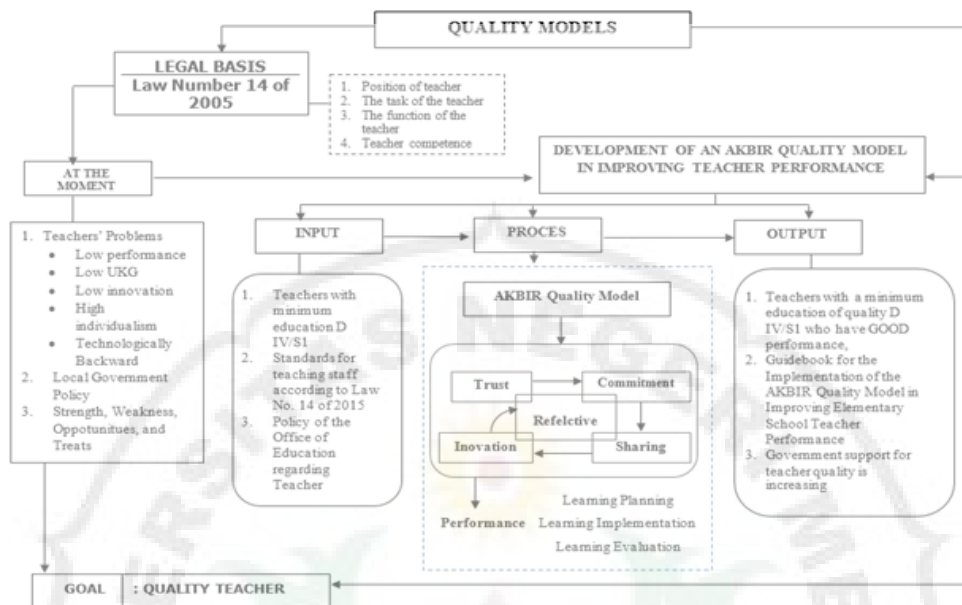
QUALITY MODELS

LEGAL BASIS
Law Number 14 of 2005

1. Position of teacher
2. The task of the teacher
3. The function of the teacher
4. Teacher competence

AT THE MOMENT

DEVELOPMENT OF AN AKBIR QUALITY MODEL IN IMPROVING TEACHER PERFORMANCE

1. Teachers' Problems
• Low performance
• Low UKG
• Low innovation
• High individualism
• Technologically Backward
2. Local Government Policy
3. Strength, Weakness, Oppotunities, and Treats

INPUT

1. Teachers with minimum education D IV/S1
2. Standards for teaching staff according to Law No. 14 of 2015
3. Policy of the Office of Education regarding Teacher

PROCES

AKBIR Quality Model

Trust
Commitment
Refelctive
Inovation
Sharing

Performance
Learning Planning
Learning Implementation
Learning Evaluation

OUTPUT

1. Teachers with a minimum education of quality D IV/S1 who have GOOD performance,
2. Guidebook for the Implementation of the AKBIR Quality Model in Improving Elementary School Teacher Performance
3. Government support for teacher quality is increasing

GOAL : QUALITY TEACHER